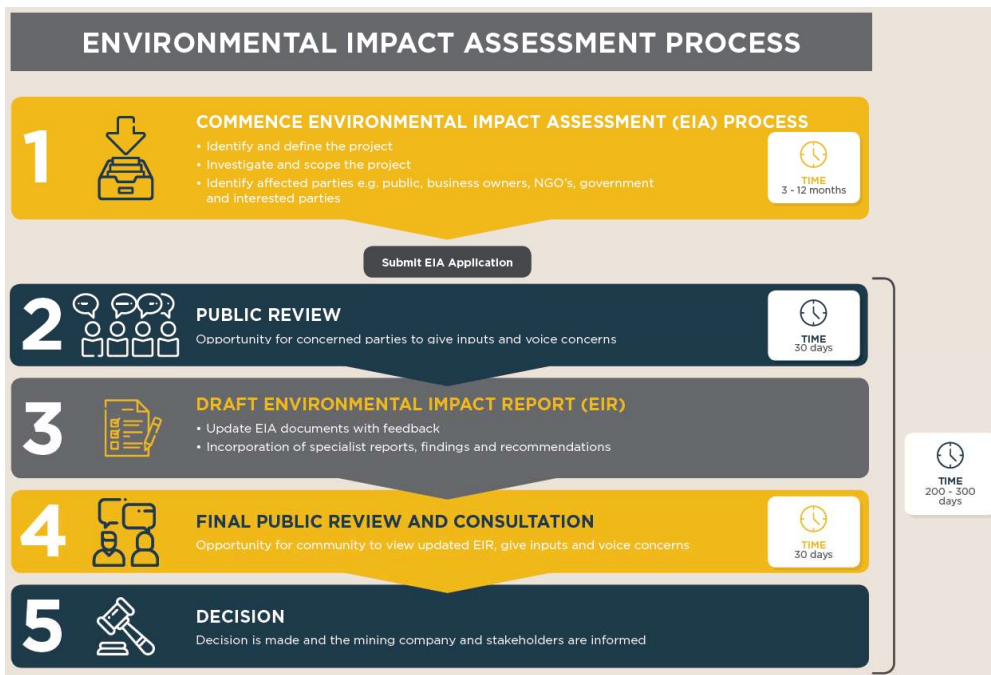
ENVIRONMENTAL IMPACT ASSESSMENT PROCESS

1

COMMENCE ENVIRONMENTAL IMPACT ASSESSMENT (EIA) PROCESS

• Identify and define the project
• Investigate and scope the project
• Identify affected parties e.g. public, business owners, NGO's, government and interested parties

TIME
3 - 12 months

Submit EIA Application

2

PUBLIC REVIEW

Opportunity for concerned parties to give inputs and voice concerns

TIME
30 days

3

DRAFT ENVIRONMENTAL IMPACT REPORT (EIR)

• Update EIA documents with feedback
• Incorporation of specialist reports, findings and recommendations

TIME
200 - 300 days

4

FINAL PUBLIC REVIEW AND CONSULTATION

Opportunity for community to view updated EIR, give inputs and voice concerns

TIME
30 days

5

DECISION

Decision is made and the mining company and stakeholders are informed